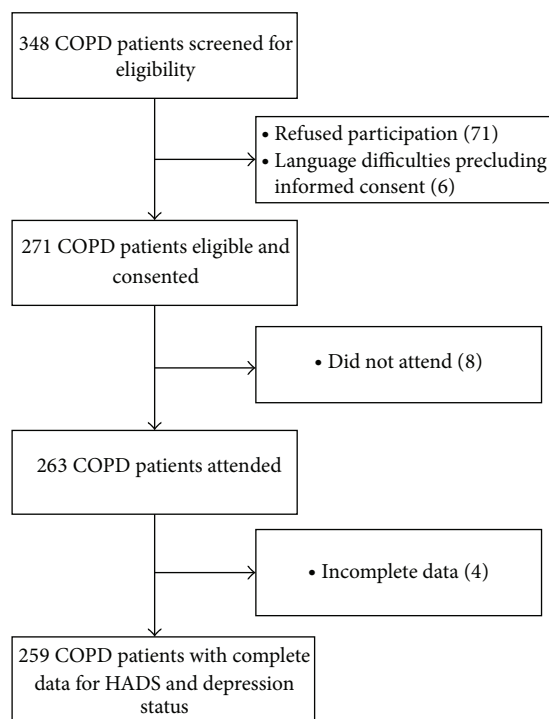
348 COPD patients screened for eligibility

• Refused participation (71)
• Language difficulties precluding informed consent (6)

271 COPD patients eligible and consented

• Did not attend (8)

263 COPD patients attended

• Incomplete data (4)

259 COPD patients with complete data for HADS and depression status